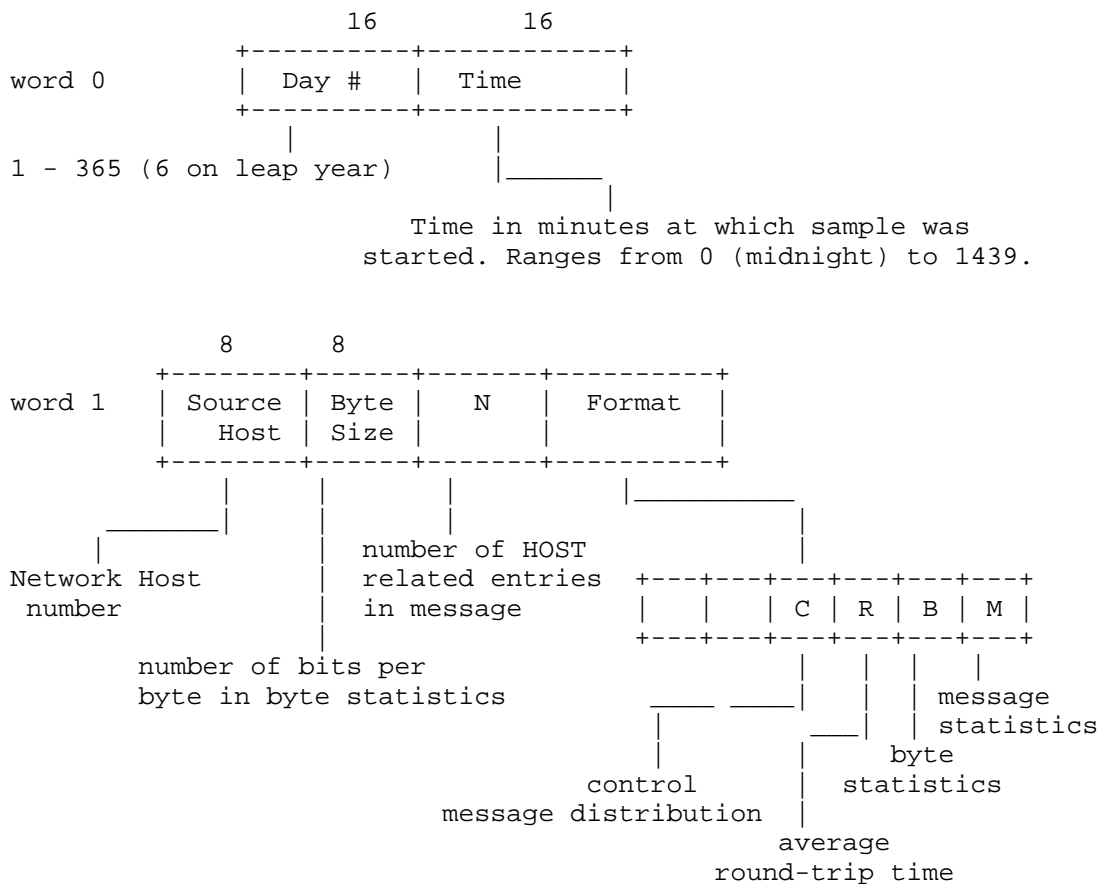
16 16

word 0

| Day # | Time |
|---|---|

1 - 365 (6 on leap year)

Time in minutes at which sample was started. Ranges from 0 (midnight) to 1439.

8 8

word 1

| Source Host | Byte Size | N | Format |
|---|---|---|---|

Network Host number

number of bits per byte in byte statistics

number of HOST related entries in message

|  |  | C | R | B | M |
|---|---|---|---|---|---|

message statistics

byte statistics

control message distribution

average round-trip time